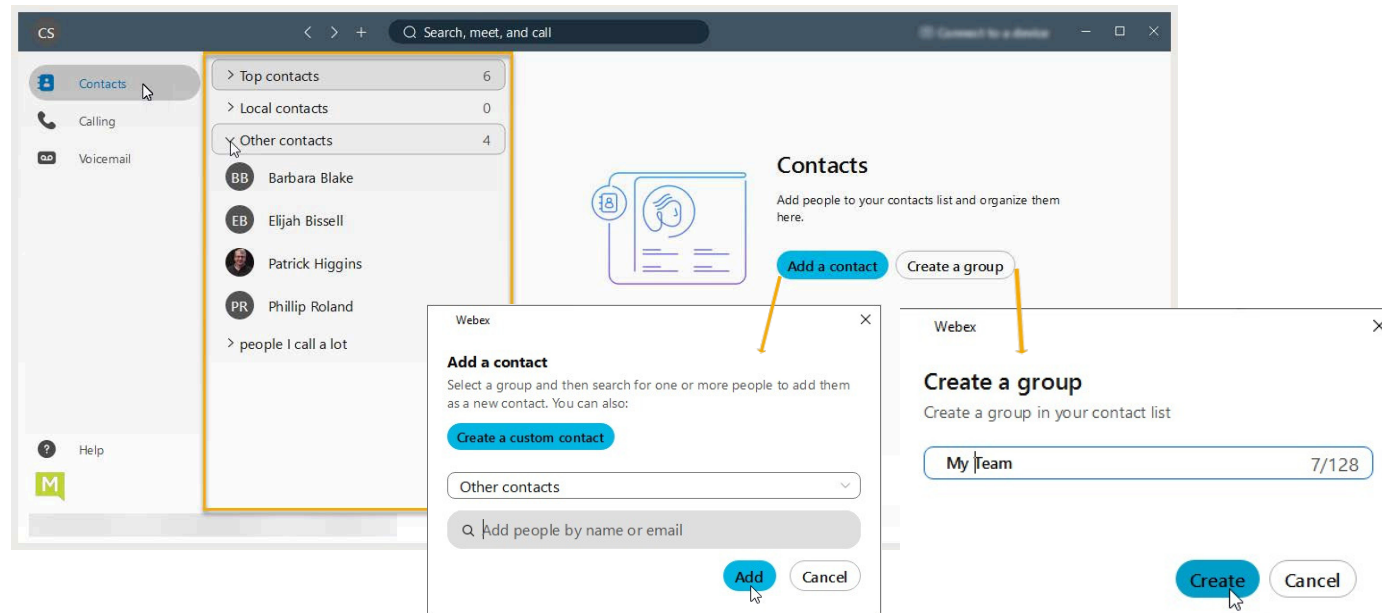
CS

Search, meet, and call

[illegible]

Contacts

Calling

Voicemail

Help

M

> Top contacts 6

> Local contacts 0

Other contacts 4

BB Barbara Blake

EB Elijah Bissell

Patrick Higgins

PR Phillip Roland

> people I call a lot

Contacts

Add people to your contacts list and organize them here.

Add a contact

Create a group

Webex

Add a contact

Select a group and then search for one or more people to add them as a new contact. You can also:

Create a custom contact

Other contacts

Add people by name or email

Add

Cancel

Webex

Create a group

Create a group in your contact list

My Team 7/128

Create

Cancel